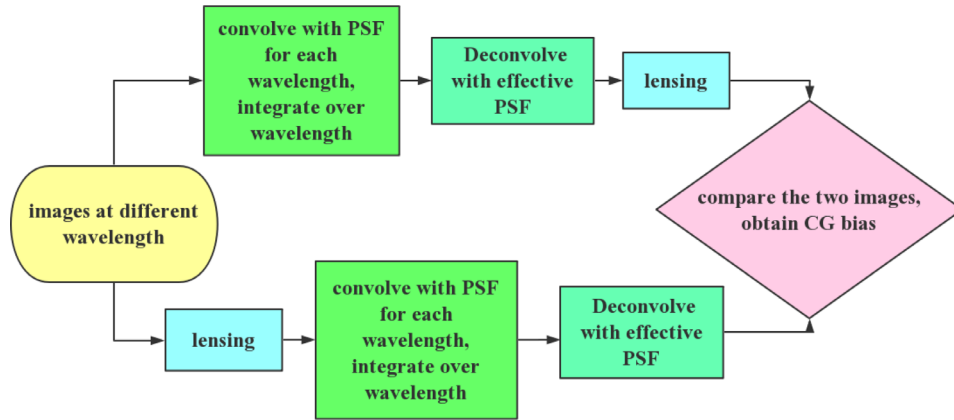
images at different wavelength

convolve with PSF for each wavelength, integrate over wavelength

Deconvolve with effective PSF

lensing

compare the two images, obtain CG bias

lensing

convolve with PSF for each wavelength, integrate over wavelength

Deconvolve with effective PSF